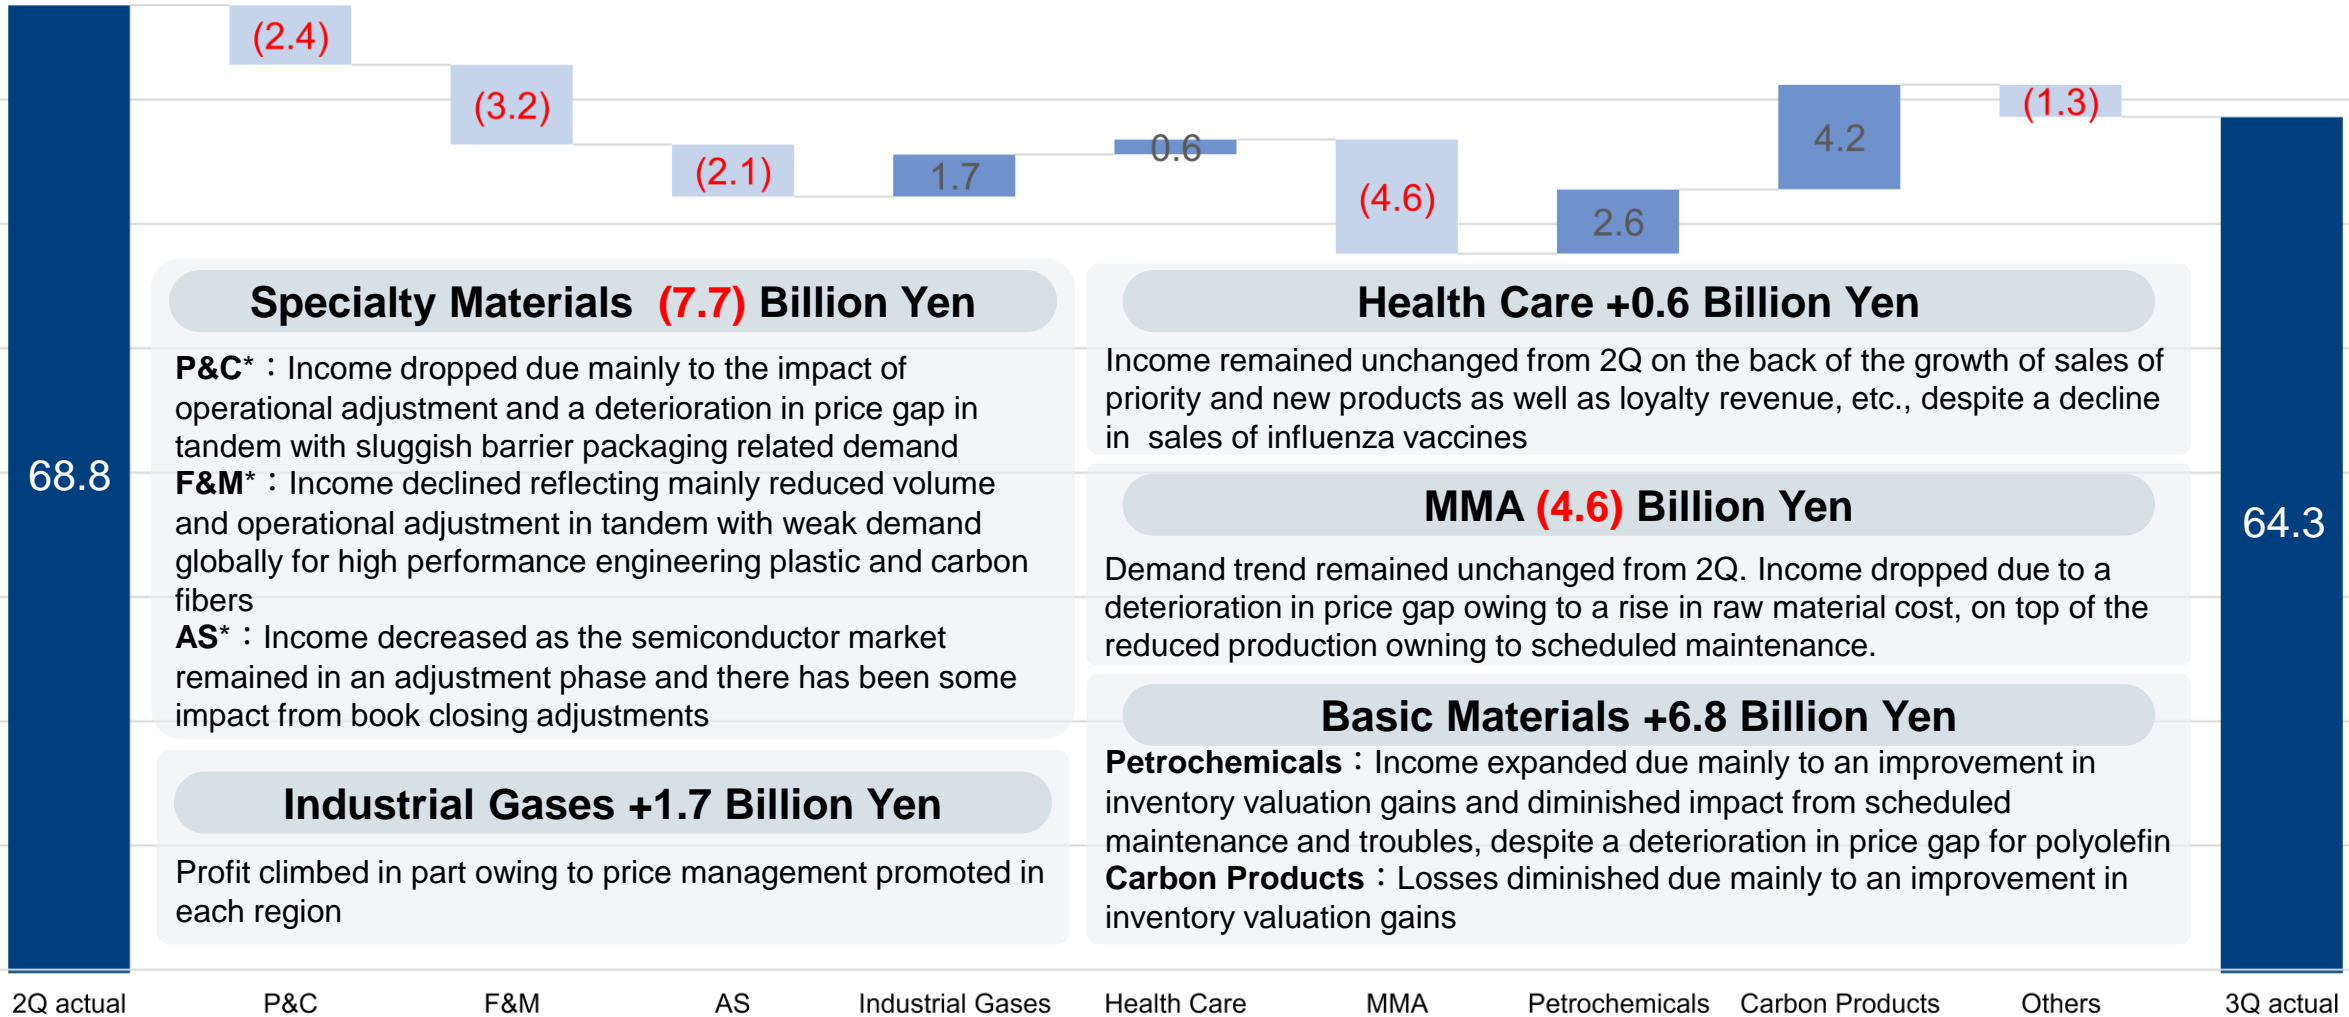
68.8

(2.4)

(3.2)

(2.1)

1.7

0.6

(4.6)

2.6

4.2

(1.3)

64.3

Specialty Materials (7.7) Billion Yen

P&C*：Income dropped due mainly to the impact of operational adjustment and a deterioration in price gap in tandem with sluggish barrier packaging related demand
F&M*：Income declined reflecting mainly reduced volume and operational adjustment in tandem with weak demand globally for high performance engineering plastic and carbon fibers
AS*：Income decreased as the semiconductor market remained in an adjustment phase and there has been some impact from book closing adjustments

Industrial Gases +1.7 Billion Yen

Profit climbed in part owing to price management promoted in each region

Health Care +0.6 Billion Yen

Income remained unchanged from 2Q on the back of the growth of sales of priority and new products as well as loyalty revenue, etc., despite a decline in sales of influenza vaccines

MMA (4.6) Billion Yen

Demand trend remained unchanged from 2Q. Income dropped due to a deterioration in price gap owing to a rise in raw material cost, on top of the reduced production owning to scheduled maintenance.

Basic Materials +6.8 Billion Yen

Petrochemicals：Income expanded due mainly to an improvement in inventory valuation gains and diminished impact from scheduled maintenance and troubles, despite a deterioration in price gap for polyolefin
Carbon Products：Losses diminished due mainly to an improvement in inventory valuation gains

2Q actual P&C F&M AS Industrial Gases Health Care MMA Petrochemicals Carbon Products Others 3Q actual